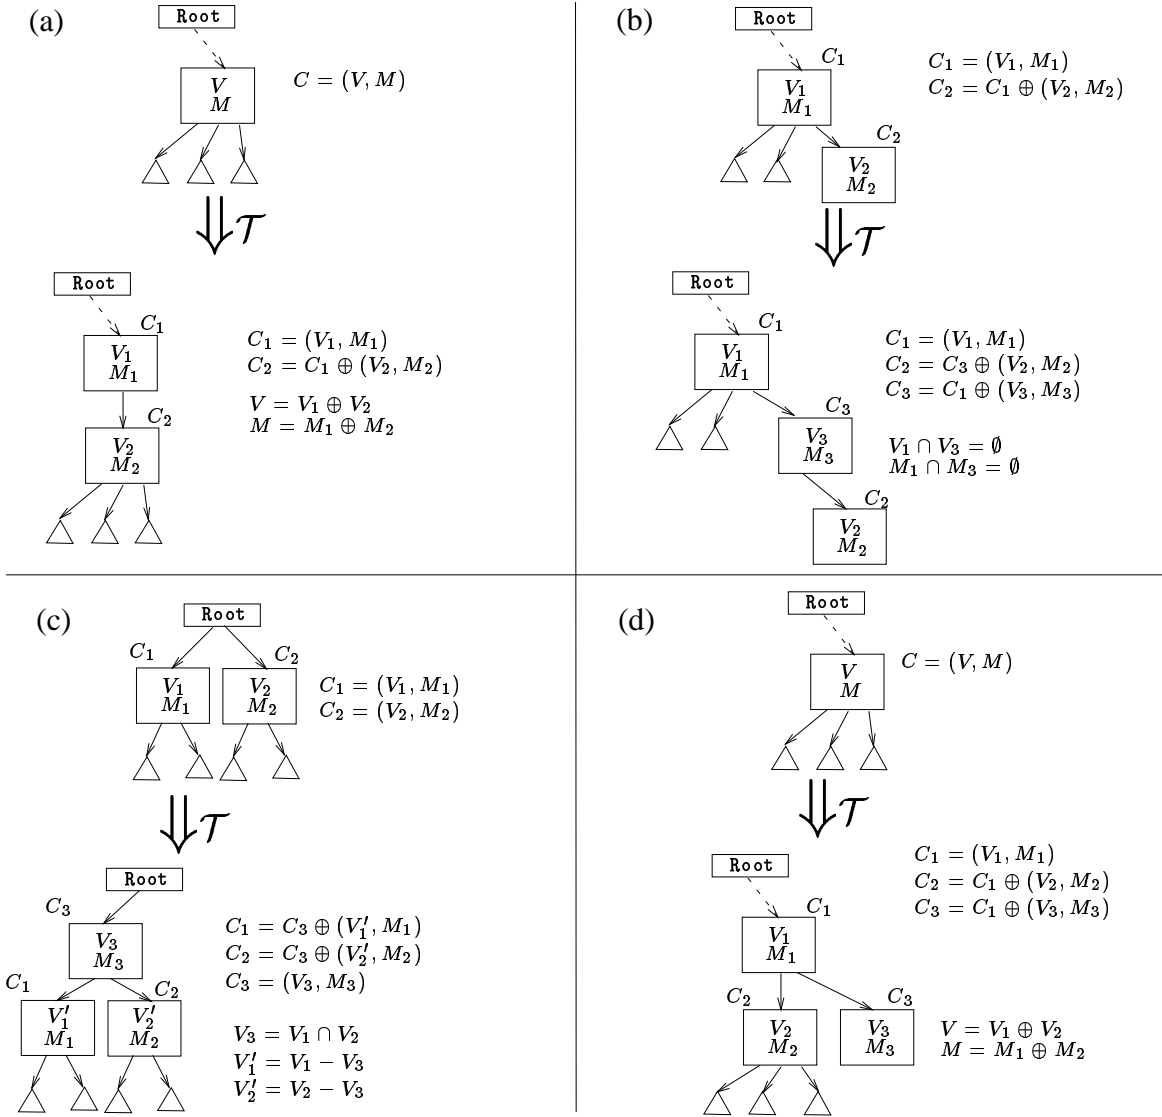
(a)

Root

$V$
$M$

$C = (V, M)$

$\Downarrow \mathcal{T}$

Root

$C_1$

$V_1$
$M_1$

$C_2$

$V_2$
$M_2$

$C_1 = (V_1, M_1)$
$C_2 = C_1 \oplus (V_2, M_2)$

$V = V_1 \oplus V_2$
$M = M_1 \oplus M_2$

(b)

Root

$C_1$

$V_1$
$M_1$

$C_2$

$V_2$
$M_2$

$C_1 = (V_1, M_1)$
$C_2 = C_1 \oplus (V_2, M_2)$

$\Downarrow \mathcal{T}$

Root

$C_1$

$V_1$
$M_1$

$C_3$

$V_3$
$M_3$

$C_2$

$V_2$
$M_2$

$C_1 = (V_1, M_1)$
$C_2 = C_3 \oplus (V_2, M_2)$
$C_3 = C_1 \oplus (V_3, M_3)$

$V_1 \cap V_3 = \emptyset$
$M_1 \cap M_3 = \emptyset$

(c)

Root

$C_1$

$V_1$
$M_1$

$C_2$

$V_2$
$M_2$

$C_1 = (V_1, M_1)$
$C_2 = (V_2, M_2)$

$\Downarrow \mathcal{T}$

Root

$C_3$

$V_3$
$M_3$

$C_1$

$V_1'$
$M_1$

$C_2$

$V_2'$
$M_2$

$C_1 = C_3 \oplus (V_1', M_1)$
$C_2 = C_3 \oplus (V_2', M_2)$
$C_3 = (V_3, M_3)$

$V_3 = V_1 \cap V_2$
$V_1' = V_1 - V_3$
$V_2' = V_2 - V_3$

(d)

Root

$V$
$M$

$C = (V, M)$

$\Downarrow \mathcal{T}$

Root

$C_1$

$V_1$
$M_1$

$C_2$

$V_2$
$M_2$

$C_3$

$V_3$
$M_3$

$C_1 = (V_1, M_1)$
$C_2 = C_1 \oplus (V_2, M_2)$
$C_3 = C_1 \oplus (V_3, M_3)$

$V = V_1 \oplus V_2$
$M = M_1 \oplus M_2$